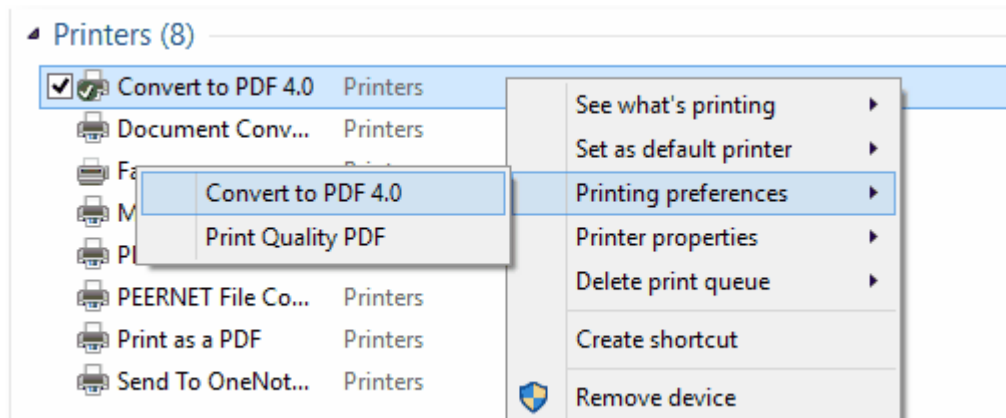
Printers (8)

Convert to PDF 4.0 Printers
Document Conv... Printers
Fa Print
M
Pl
PEERNET File Co... Printers
Print as a PDF Printers
Send To OneNot... Printers

Convert to PDF 4.0
Print Quality PDF

See what's printing
Set as default printer
Printing preferences
Printer properties
Delete print queue
Create shortcut
Remove device